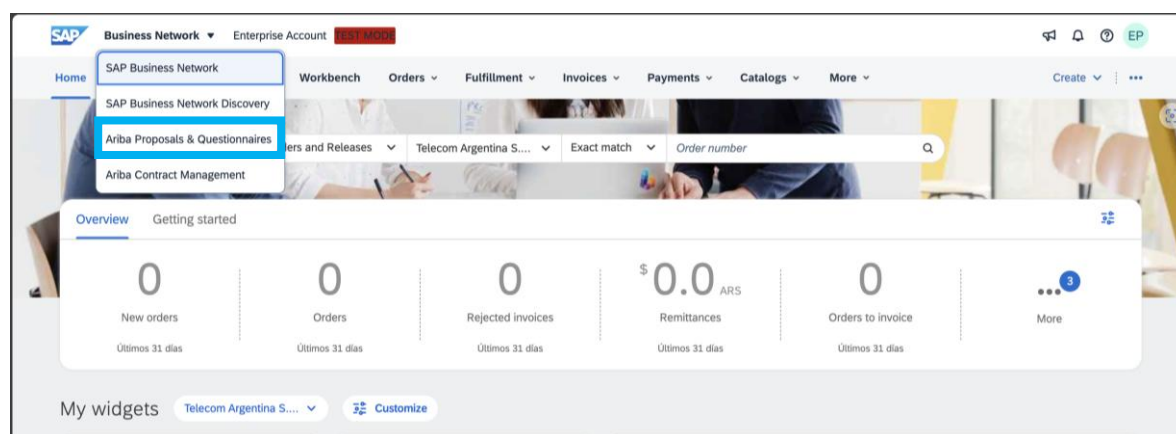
SAP Business Network ▾ Enterprise Account TEST MODE

EP

Home

SAP Business Network

SAP Business Network Discovery

Ariba Proposals & Questionnaires

Ariba Contract Management

Workbench Orders ⌄ Fulfillment ⌄ Invoices ⌄ Payments ⌄ Catalogs ⌄ More ⌄

Create ⌄ •••

ders and Releases ⌄ Telecom Argentina S.... ⌄ Exact match ⌄ Order number

Overview Getting started

| 0 | 0 | 0 | $0.0 ARS | 0 | ••• 3 |
|---|---|---|---|---|---|
| New orders | Orders | Rejected invoices | Remittances | Orders to invoice | More |
| Últimos 31 días | Últimos 31 días | Últimos 31 días | Últimos 31 días | Últimos 31 días | |

My widgets Telecom Argentina S.... ⌄ Customize